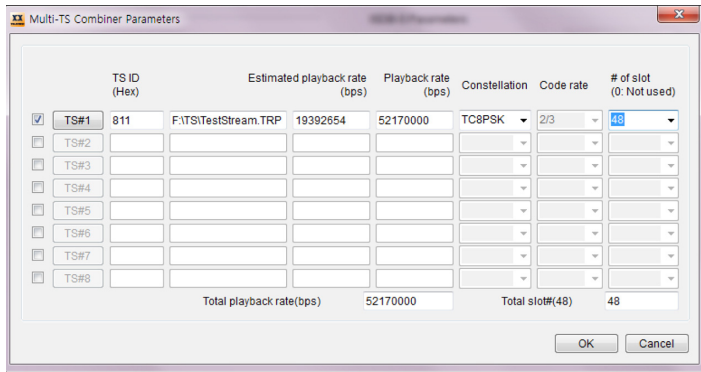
Multi-TS Combiner Parameters

| | | TS ID (Hex) | | Estimated playback rate (bps) | Playback rate (bps) | Constellation | Code rate | # of slot (0: Not used) |
|---|---|---|---|---|---|---|---|---|
| ☑ | TS#1 | 811 | F:\TS\TestStream.TRP | 19392654 | 52170000 | TC8PSK | 2/3 | 48 |
| ☐ | TS#2 | | | | | | | |
| ☐ | TS#3 | | | | | | | |
| ☐ | TS#4 | | | | | | | |
| ☐ | TS#5 | | | | | | | |
| ☐ | TS#6 | | | | | | | |
| ☐ | TS#7 | | | | | | | |
| ☐ | TS#8 | | | | | | | |

Total playback rate(bps) 52170000

Total slot#(48) 48

OK

Cancel